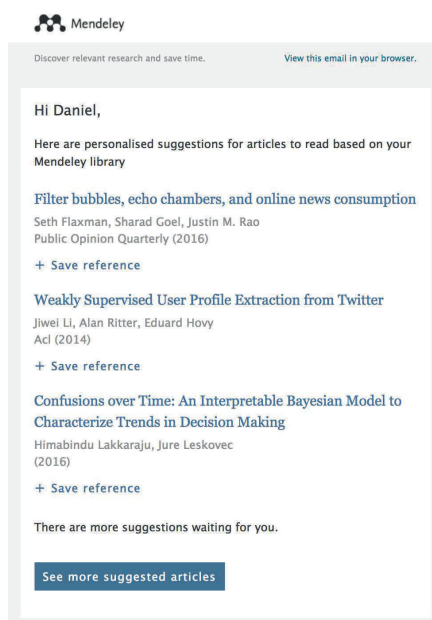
Mendeley

Discover relevant research and save time.

View this email in your browser.

Hi Daniel,

Here are personalised suggestions for articles to read based on your Mendeley library

Filter bubbles, echo chambers, and online news consumption
Seth Flaxman, Sharad Goel, Justin M. Rao
Public Opinion Quarterly (2016)

+ Save reference

Weakly Supervised User Profile Extraction from Twitter
Jiwei Li, Alan Ritter, Eduard Hovy
Acl (2014)

+ Save reference

Confusions over Time: An Interpretable Bayesian Model to Characterize Trends in Decision Making
Himabindu Lakkaraju, Jure Leskovec
(2016)

+ Save reference

There are more suggestions waiting for you.

See more suggested articles